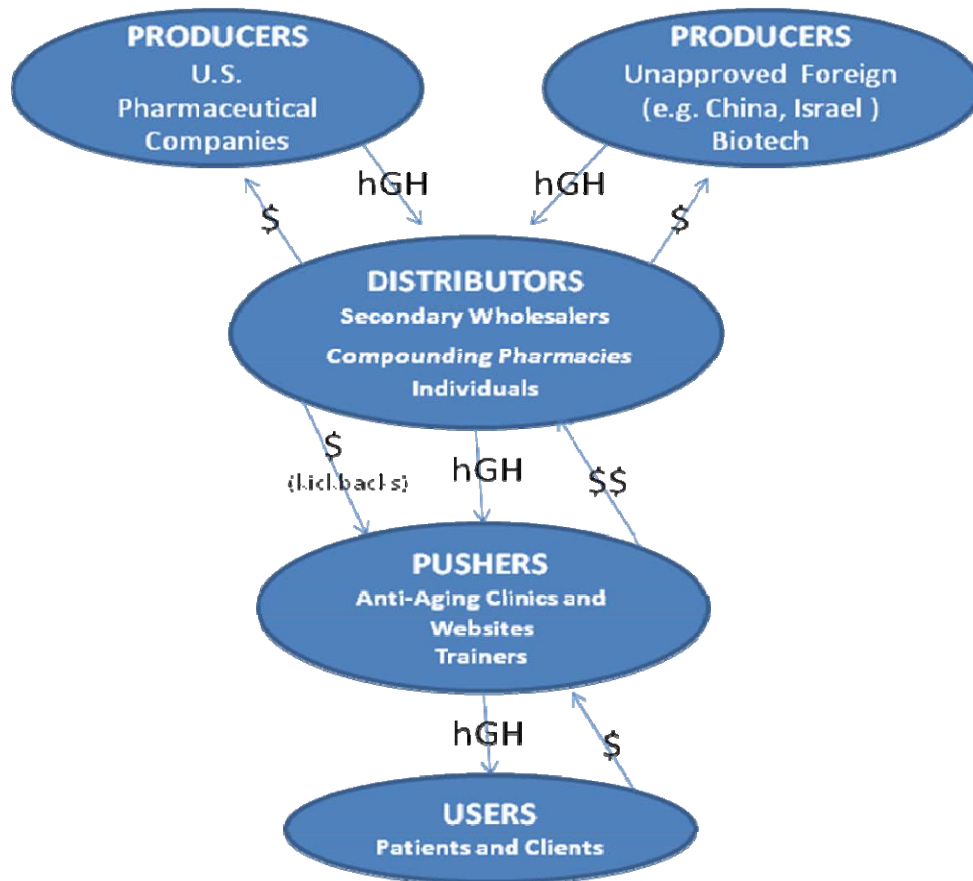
PRODUCERS
U.S.
Pharmaceutical
Companies

PRODUCERS
Unapproved Foreign
(e.g. China, Israel )
Biotech

hGH

hGH

$

$

DISTRIBUTORS
Secondary Wholesalers
Compounding Pharmacies
Individuals

$
(kickbacks)

hGH

$$

PUSHERS
Anti-Aging Clinics and Websites
Trainers

hGH

$

USERS
Patients and Clients